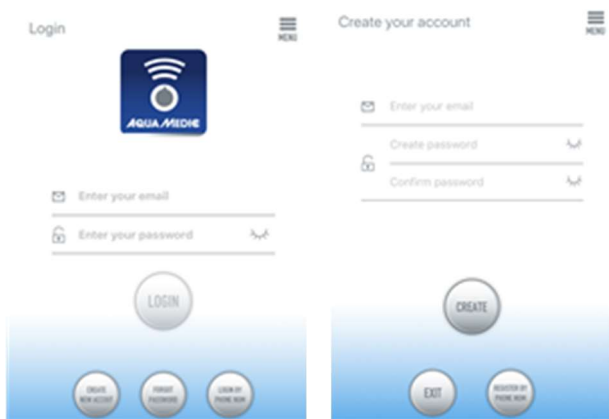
Login

MENU

AQUA MEDIC

Enter your email

Enter your password

LOGIN

CREATE NEW ACCOUNT

FORGOT PASSWORD

LOGIN BY PHONE NUM

Create your account

MENU

Enter your email

Create password

Confirm password

CREATE

EXIT

REGISTER BY PHONE NUM